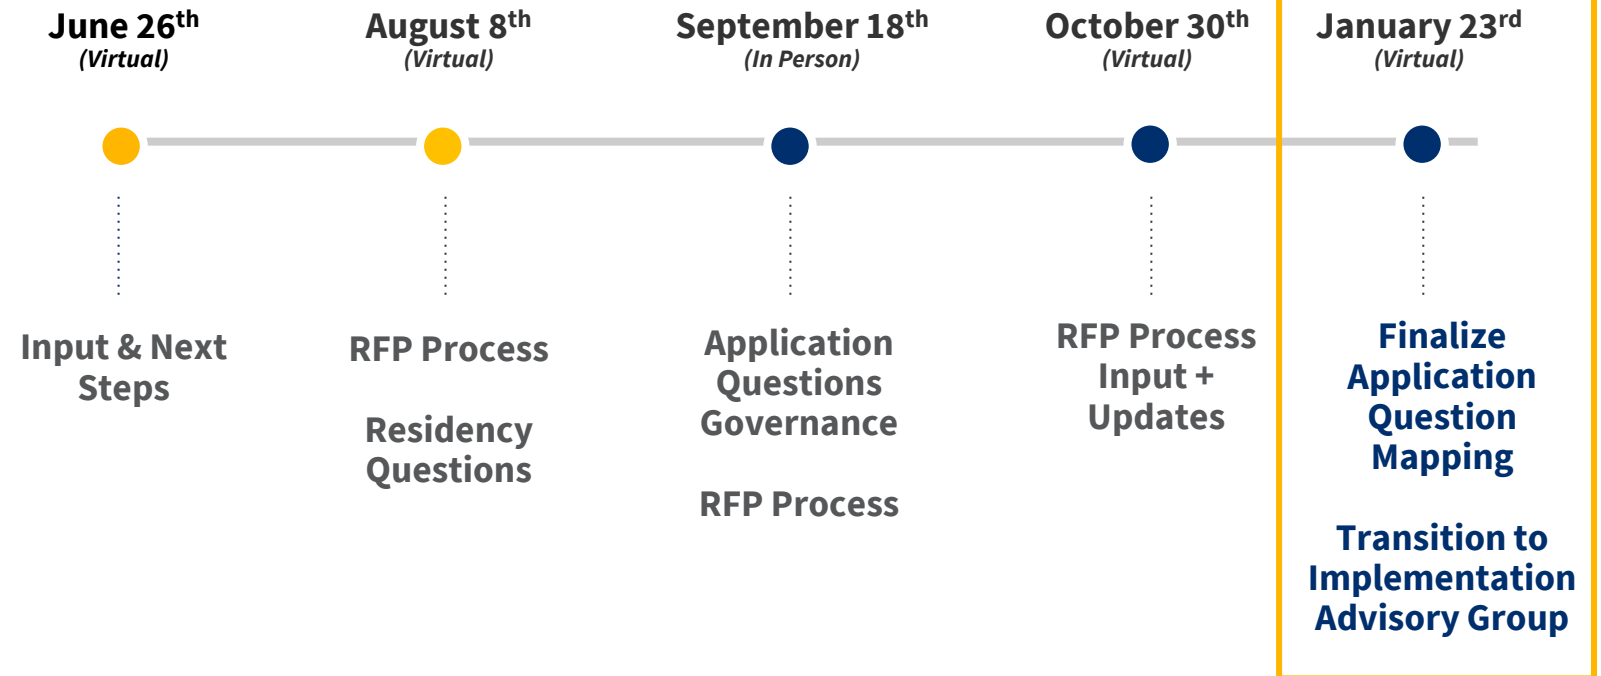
June 26$^{th}$
(Virtual)

August 8$^{th}$
(Virtual)

September 18$^{th}$
(In Person)

October 30$^{th}$
(Virtual)

January 23$^{rd}$
(Virtual)

Input & Next Steps

RFP Process

Residency Questions

Application Questions Governance

RFP Process

RFP Process Input + Updates

Finalize Application Question Mapping

Transition to Implementation Advisory Group